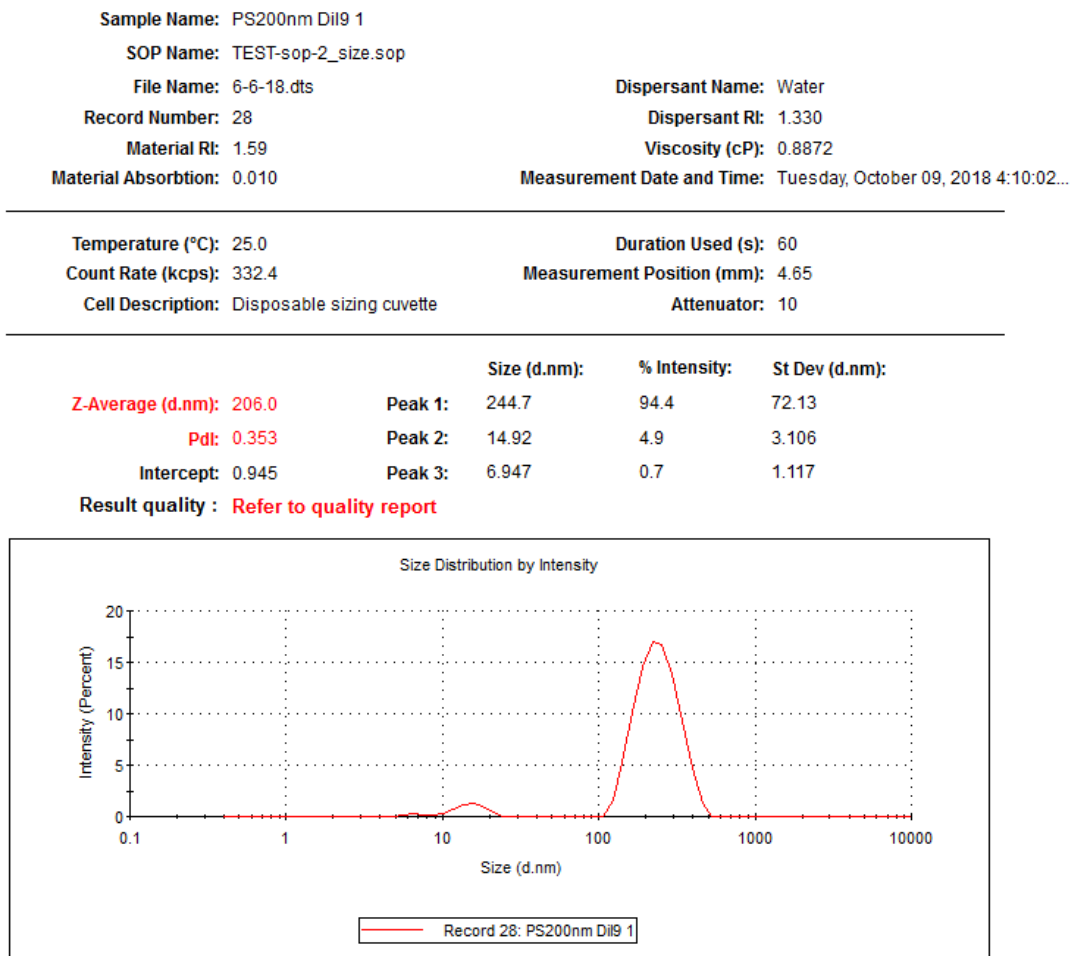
Sample Name: PS200nm Dil9 1

SOP Name: TEST-sop-2_size.sop

File Name: 6-6-18.dts

Dispersant Name: Water

Record Number: 28

Dispersant RI: 1.330

Material RI: 1.59

Viscosity (cP): 0.8872

Material Absorbtion: 0.010

Measurement Date and Time: Tuesday, October 09, 2018 4:10:02...

Temperature (°C): 25.0

Duration Used (s): 60

Count Rate (kcps): 332.4

Measurement Position (mm): 4.65

Cell Description: Disposable sizing cuvette

Attenuator: 10

| | | | Size (d.nm): | % Intensity: | St Dev (d.nm): |
|---|---|---|---|---|---|
| Z-Average (d.nm): | 206.0 | Peak 1: | 244.7 | 94.4 | 72.13 |
| PdI: | 0.353 | Peak 2: | 14.92 | 4.9 | 3.106 |
| Intercept: | 0.945 | Peak 3: | 6.947 | 0.7 | 1.117 |

Result quality : Refer to quality report

Size Distribution by Intensity

Intensity (Percent)

20
15
10
5
0

0.1
1
10
100
1000
10000

Size (d.nm)

Record 28: PS200nm Dil9 1